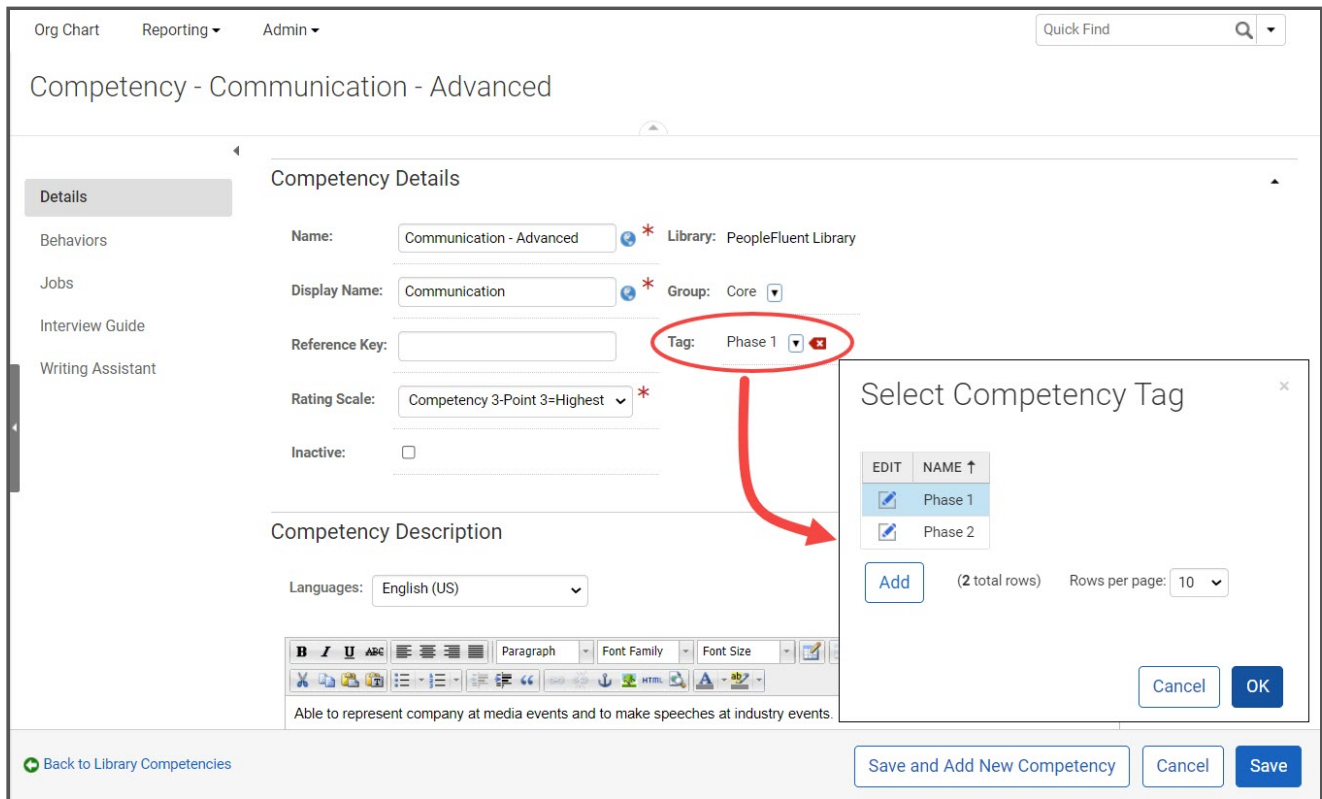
Org Chart Reporting Admin

Quick Find

Competency - Communication - Advanced

Details
Behaviors
Jobs
Interview Guide
Writing Assistant

Competency Details

Name: Communication - Advanced *
Display Name: Communication *
Reference Key:
Rating Scale: Competency 3-Point 3=Highest *
Inactive:

Library: PeopleFluent Library
Group: Core
Tag: Phase 1

Competency Description

Languages: English (US)

B I U ABC Paragraph Font Family Font Size

Able to represent company at media events and to make speeches at industry events.

Select Competency Tag

| EDIT | NAME ↑ |
|---|---|
| | Phase 1 |
| | Phase 2 |

Add (2 total rows) Rows per page: 10

Cancel OK

Back to Library Competencies

Save and Add New Competency Cancel Save